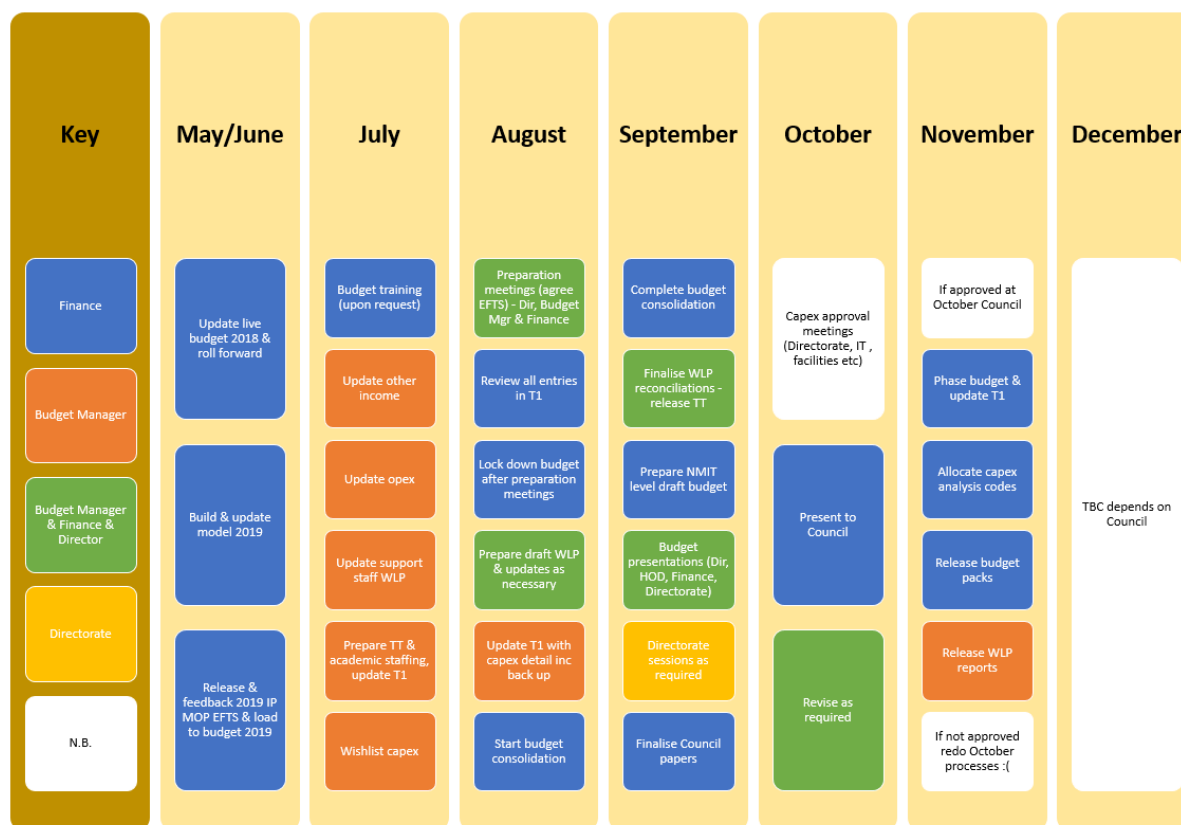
Key

Finance

Budget Manager

Budget Manager & Finance & Director

Directorate

N.B.

May/June

Update live budget 2018 & roll forward

Build & update model 2019

Release & feedback 2019 IP MOP EFTS & load to budget 2019

July

Budget training (upon request)

Update other income

Update opex

Update support staff WLP

Prepare TT & academic staffing, update T1

Wishlist capex

August

Preparation meetings (agree EFTS) - Dir, Budget Mgr & Finance

Review all entries in T1

Lock down budget after preparation meetings

Prepare draft WLP & updates as necessary

Update T1 with capex detail inc back up

Start budget consolidation

September

Complete budget consolidation

Finalise WLP reconciliations - release TT

Prepare NMIT level draft budget

Budget presentations (Dir, HOD, Finance, Directorate)

Directorate sessions as required

Finalise Council papers

October

Capex approval meetings (Directorate, IT , facilities etc)

Present to Council

Revise as required

November

If approved at October Council

Phase budget & update T1

Allocate capex analysis codes

Release budget packs

Release WLP reports

If not approved redo October processes :(

December

TBC depends on Council